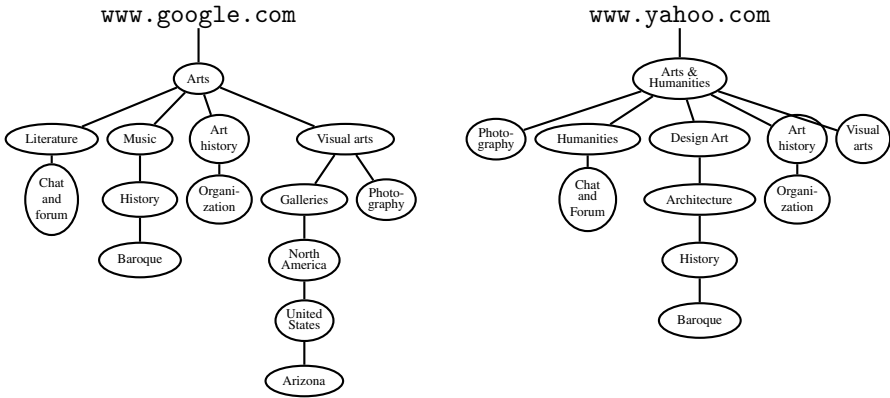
www.google.com

Arts

Literature

Music

Art history

Visual arts

Chat and forum

History

Organization

Galleries

Photography

Baroque

North America

United States

Arizona

www.yahoo.com

Arts & Humanities

Photography

Humanities

Design Art

Art history

Visual arts

Chat and Forum

Architecture

Organization

History

Baroque